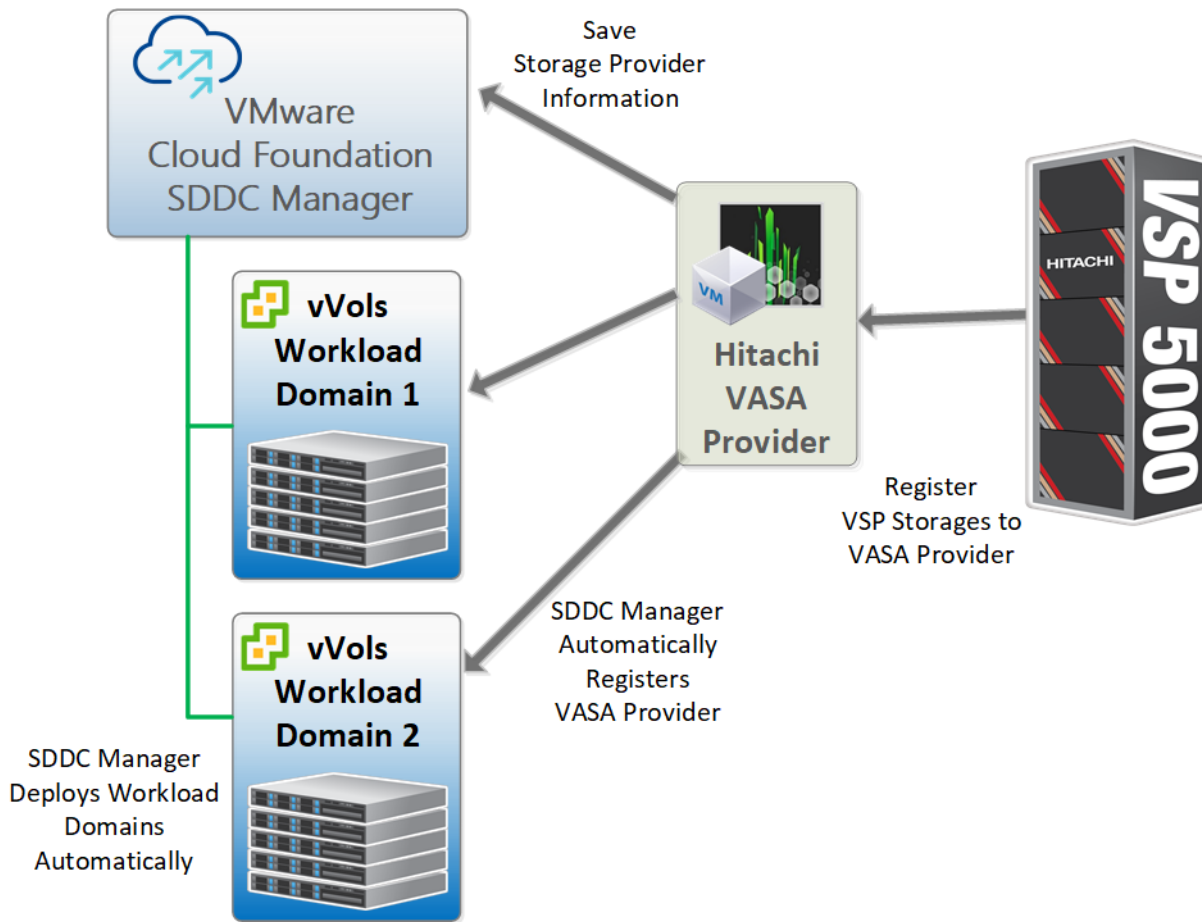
VMware
Cloud Foundation
SDDC Manager

Save
Storage Provider
Information

vVols
Workload
Domain 1

VM

Hitachi
VASA
Provider

HITACHI

VSP 5000

Register
VSP Storages to
VASA Provider

SDDC Manager
Automatically
Registers
VASA Provider

vVols
Workload
Domain 2

SDDC Manager
Deploys Workload
Domains
Automatically